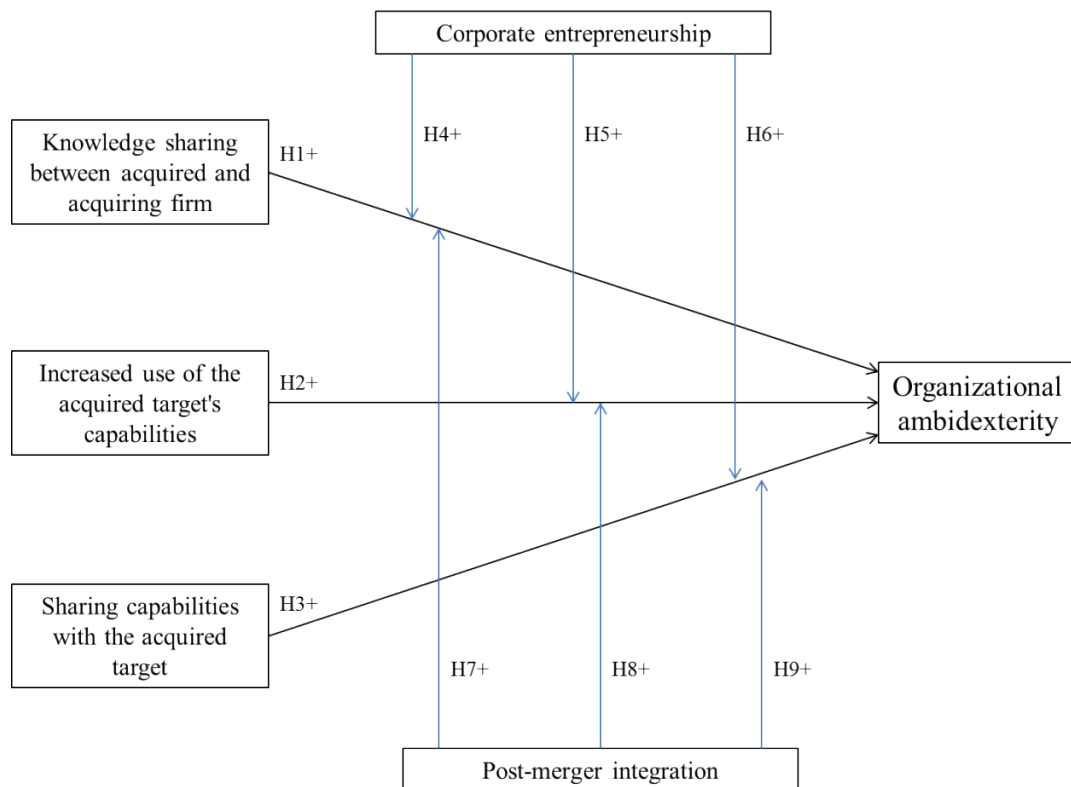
Corporate entrepreneurship

Knowledge sharing between acquired and acquiring firm

H1+

H4+

H5+

H6+

Increased use of the acquired target's capabilities

H2+

Organizational ambidexterity

Sharing capabilities with the acquired target

H3+

H7+

H8+

H9+

Post-merger integration